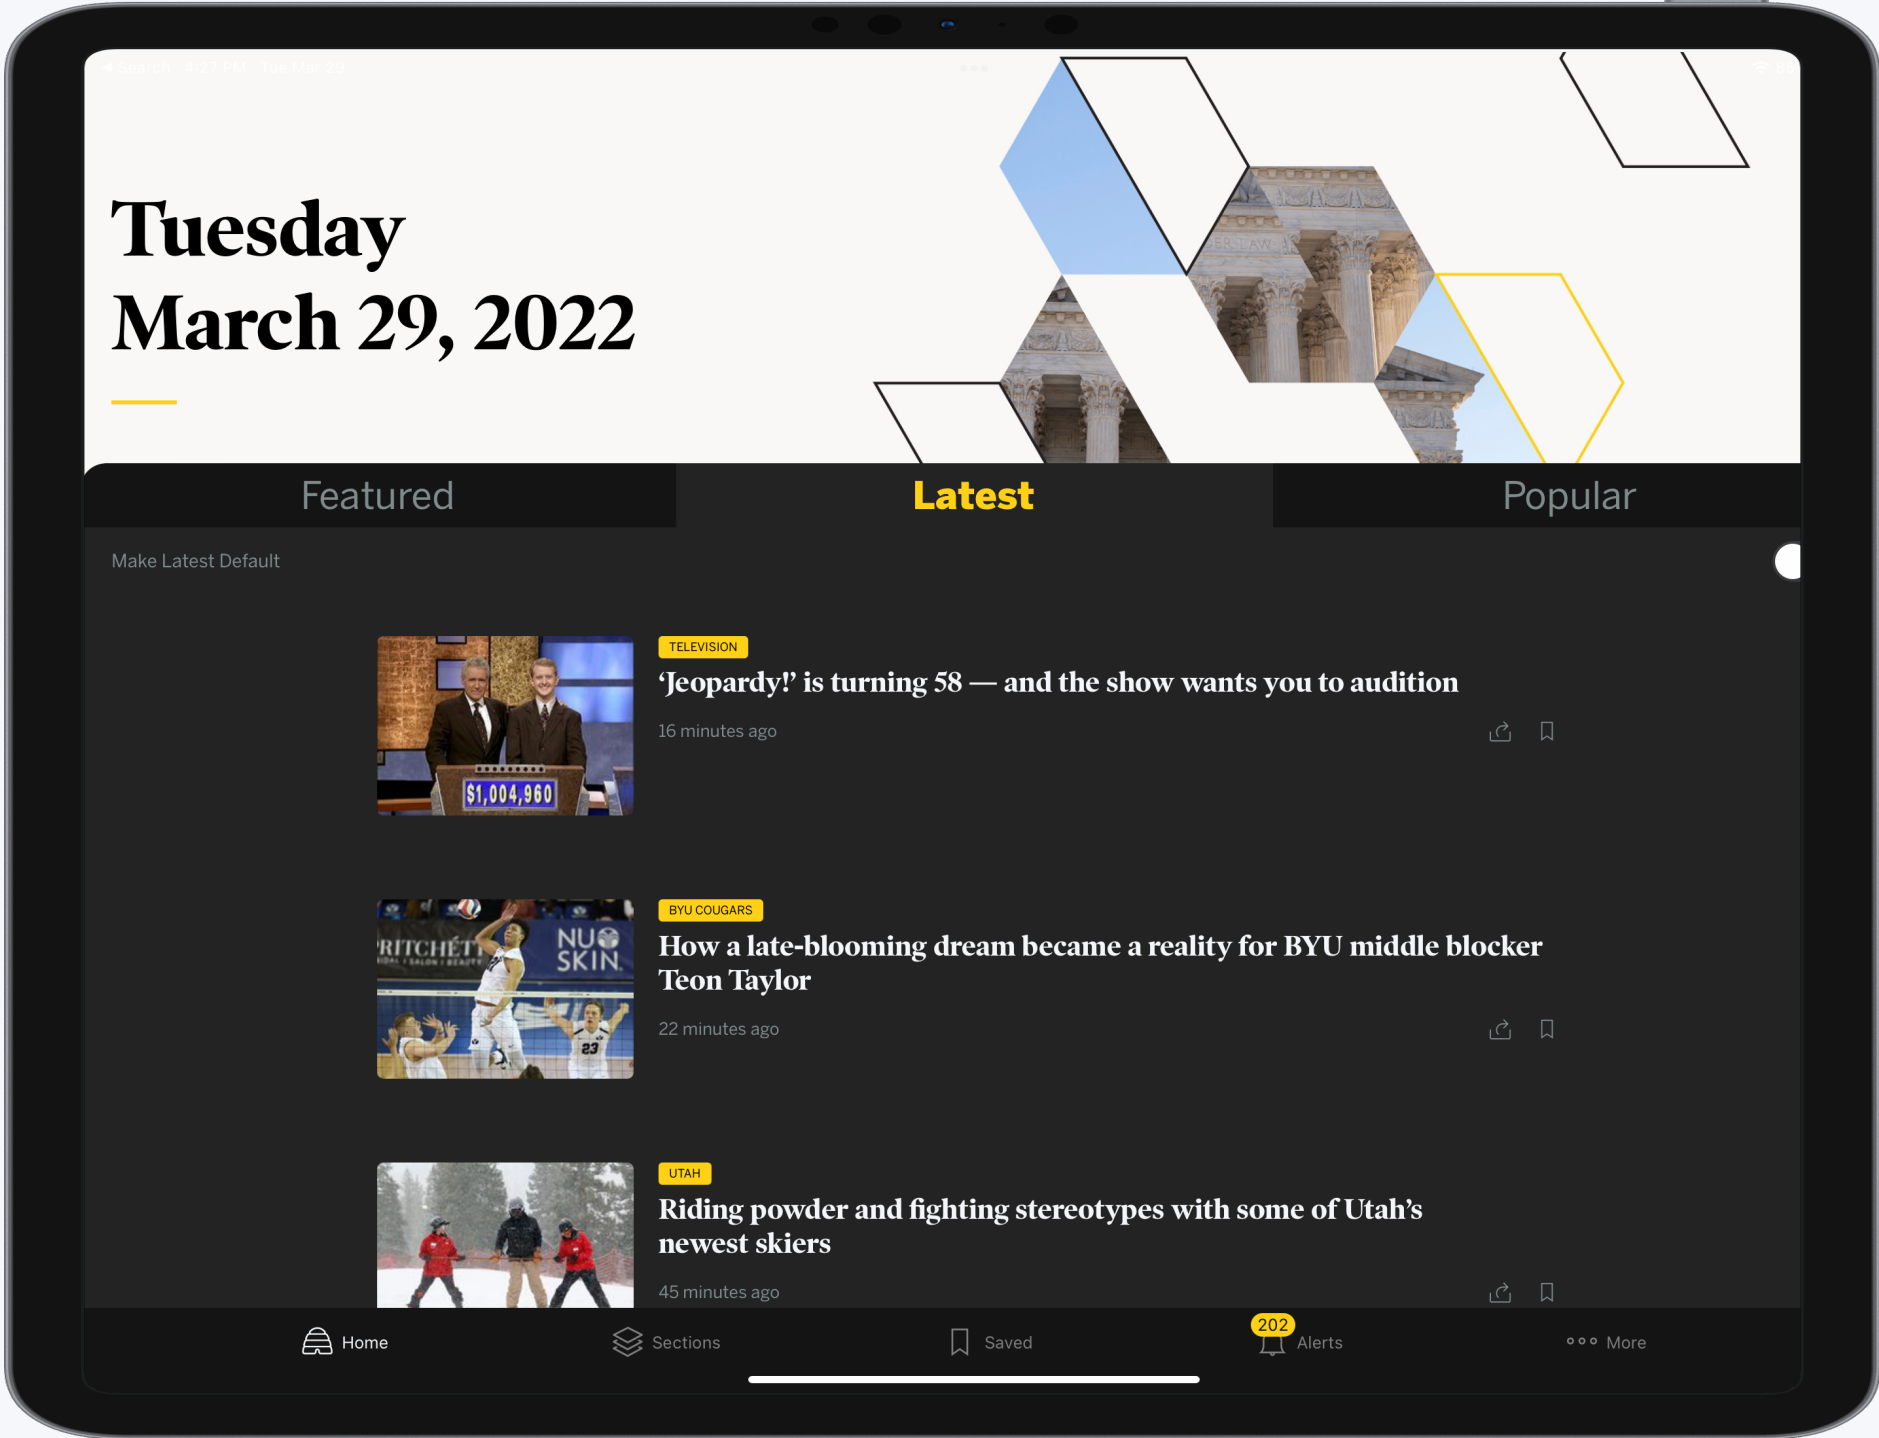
Tuesday
March 29, 2022

Featured | Latest | Popular

Make Latest Default

TELEVISION
'Jeopardy!' is turning 58 — and the show wants you to audition
16 minutes ago

$1,004,960

BYU COUGARS
How a late-blooming dream became a reality for BYU middle blocker Teon Taylor
22 minutes ago

NU SKIN

UTAH
Riding powder and fighting stereotypes with some of Utah's newest skiers
45 minutes ago

Home
Sections
Saved
202
Alerts
More